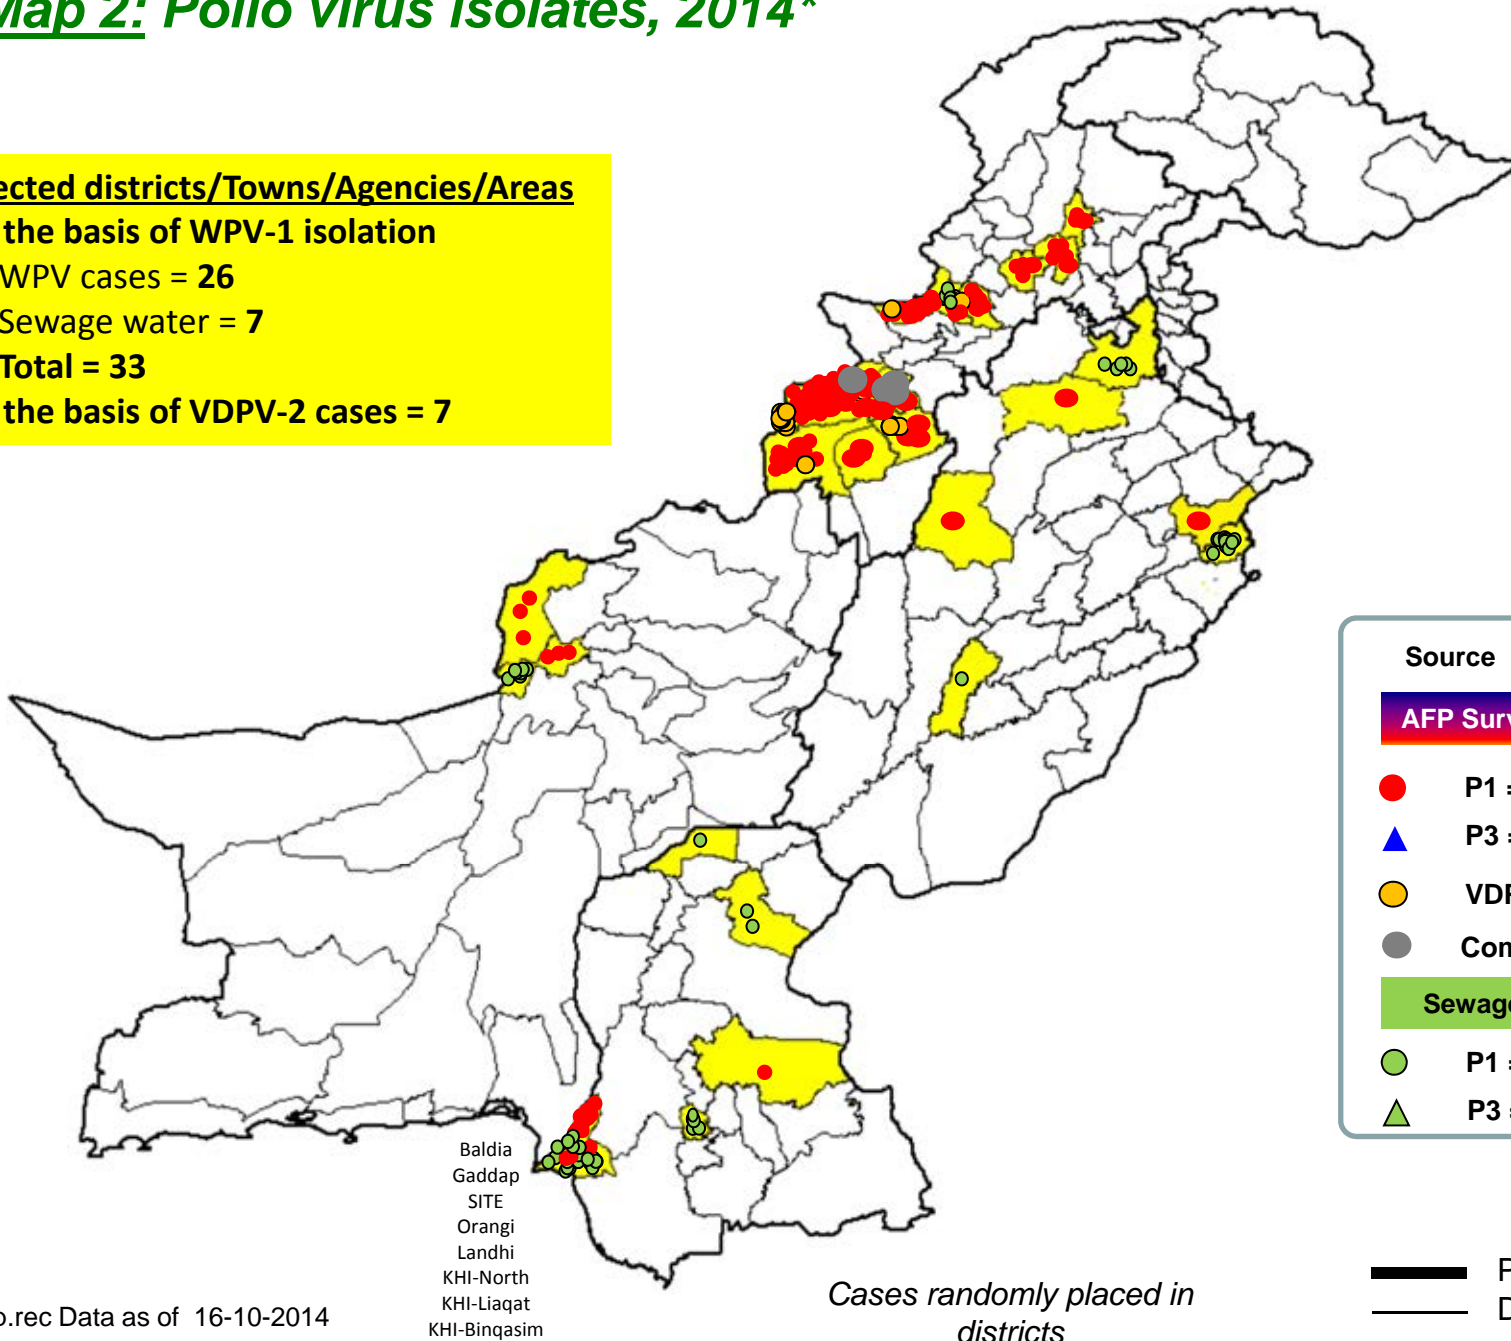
Map 2: Polio Virus Isolates, 2014*

ected districts/Towns/Agencies/Areas
the basis of WPV-1 isolation
WPV cases = 26
Sewage water = 7
Total = 33
the basis of VDPV-2 cases = 7

Source
AFP Surv
P1
P3
VDI
Con
Sewag
P1
P3

Baldia
Gaddap
SITE
Orangi
Landhi
KHI-North
KHI-Liaqat
KHI-Binqasim

o.rec Data as of 16-10-2014

Cases randomly placed in districts

P
D